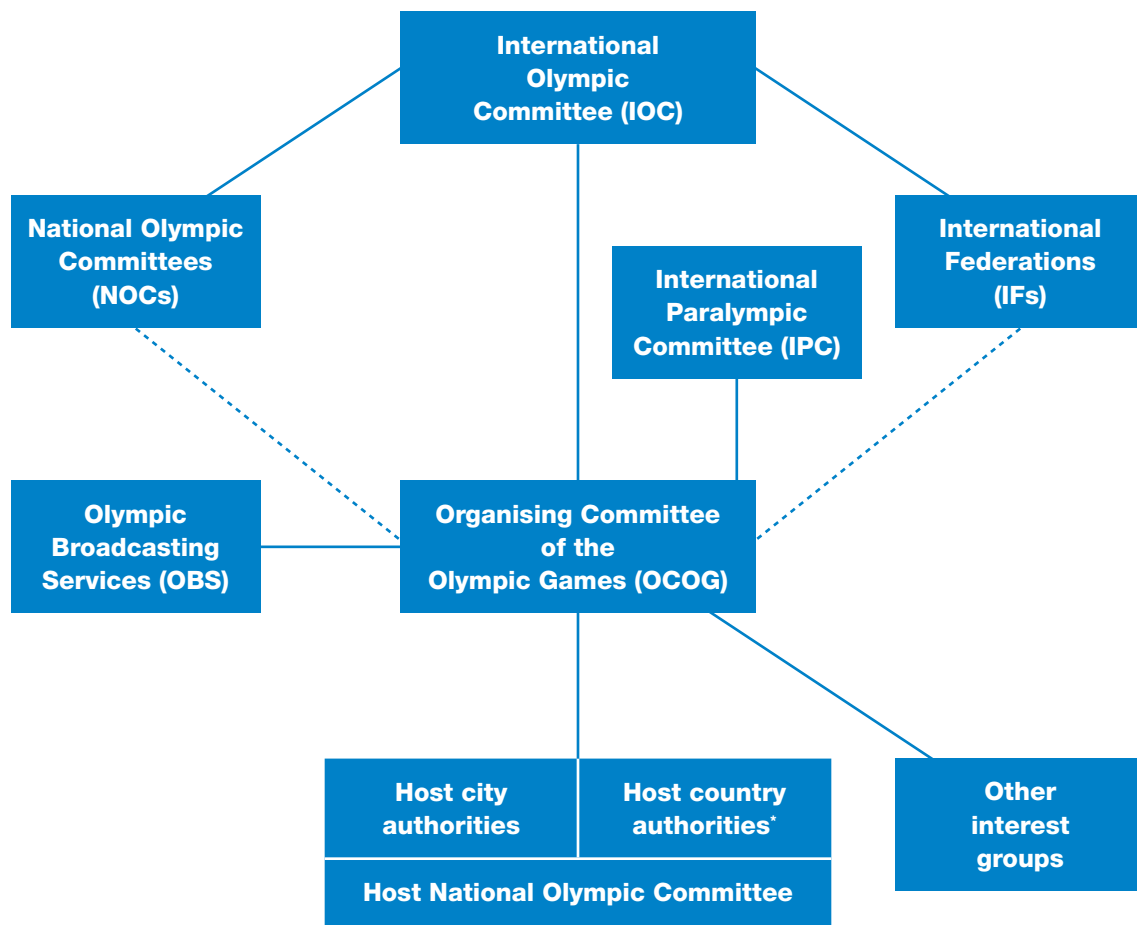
International Olympic Committee (IOC)

National Olympic Committees (NOCs)

International Federations (IFs)

International Paralympic Committee (IPC)

Olympic Broadcasting Services (OBS)

Organising Committee of the Olympic Games (OCOG)

Host city authorities

Host country authorities*

Host National Olympic Committee

Other interest groups